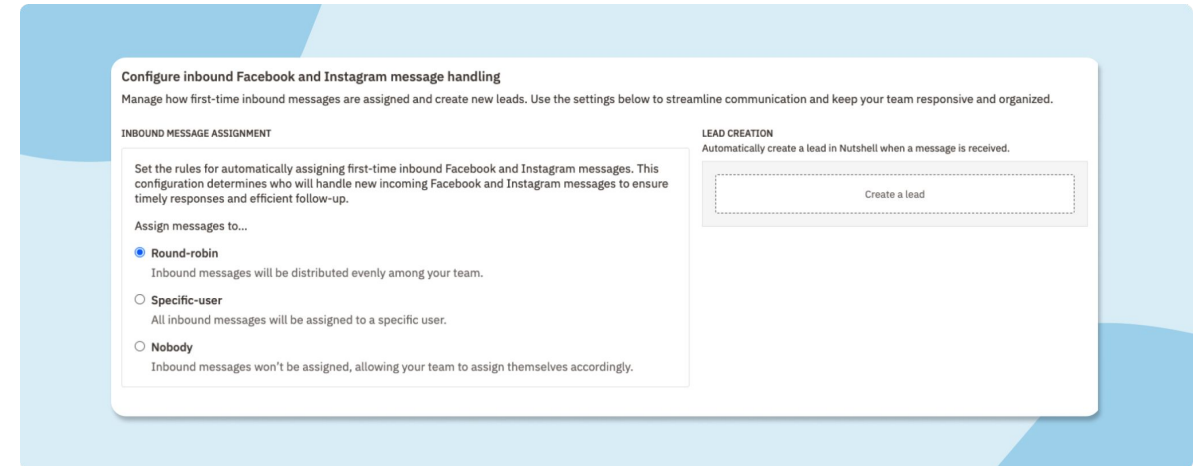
Configure inbound Facebook and Instagram message handling

Manage how first-time inbound messages are assigned and create new leads. Use the settings below to streamline communication and keep your team responsive and organized.

INBOUND MESSAGE ASSIGNMENT

Set the rules for automatically assigning first-time inbound Facebook and Instagram messages. This configuration determines who will handle new incoming Facebook and Instagram messages to ensure timely responses and efficient follow-up.

Assign messages to...

Round-robin
Inbound messages will be distributed evenly among your team.

Specific-user
All inbound messages will be assigned to a specific user.

Nobody
Inbound messages won't be assigned, allowing your team to assign themselves accordingly.

LEAD CREATION
Automatically create a lead in Nutshell when a message is received.

Create a lead